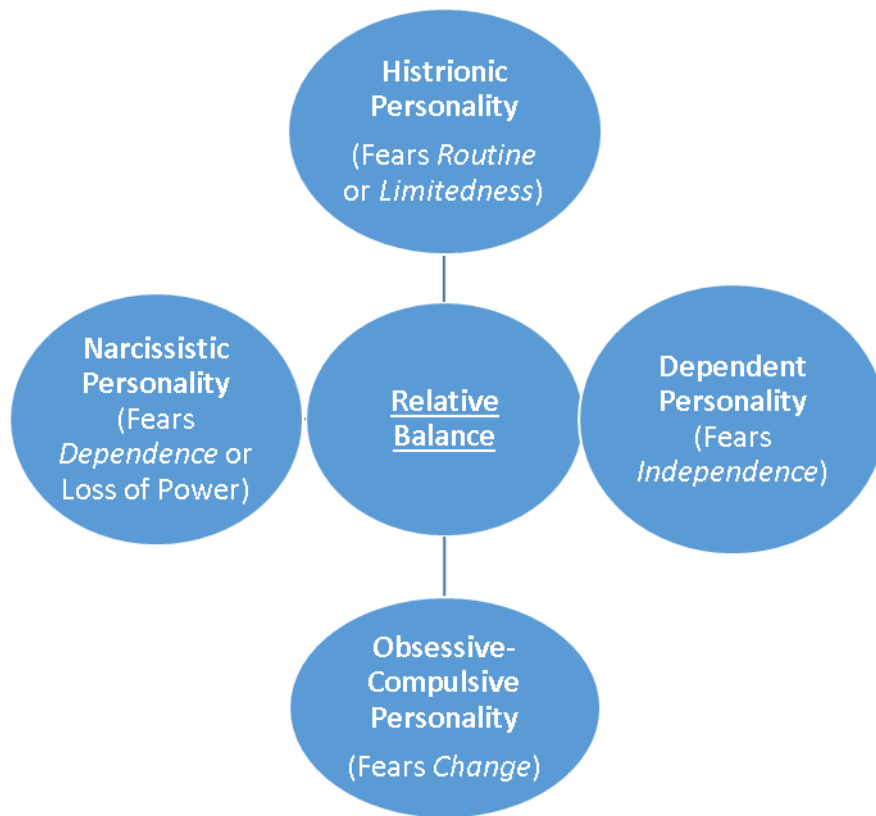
Histrionic Personality
(Fears Routine or Limitedness)

Narcissistic Personality
(Fears Dependence or Loss of Power)

Relative Balance

Dependent Personality
(Fears Independence)

Obsessive-Compulsive Personality
(Fears Change)